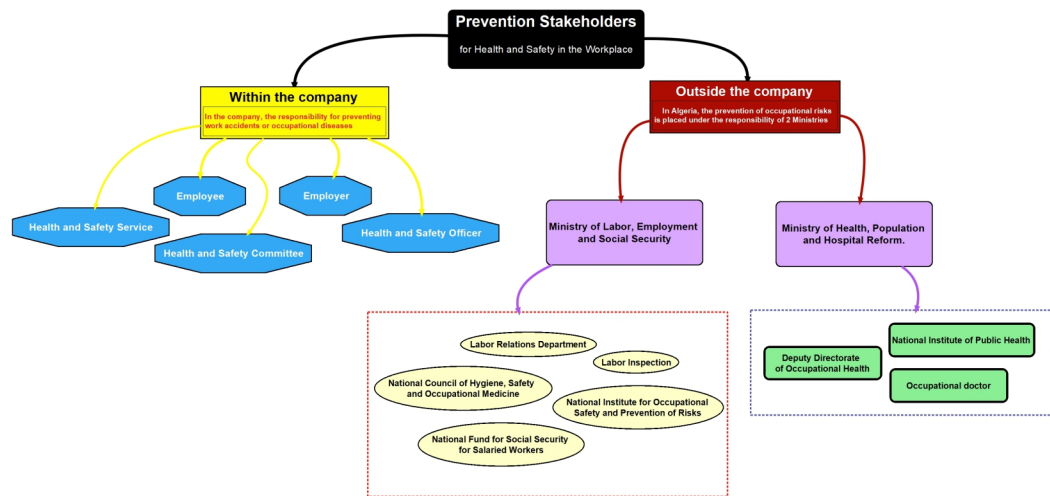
Prevention Stakeholders
for Health and Safety in the Workplace

Within the company
In the company, the responsibility for preventing work accidents or occupational diseases

Employee
Employer
Health and Safety Service
Health and Safety Committee
Health and Safety Officer

Outside the company
In Algeria, the prevention of occupational risks is placed under the responsibility of 2 Ministries

Ministry of Labor, Employment and Social Security

Ministry of Health, Population and Hospital Reform.

Labor Relations Department
Labor Inspection
National Council of Hygiene, Safety and Occupational Medicine
National Institute for Occupational Safety and Prevention of Risks
National Fund for Social Security for Salaried Workers

National Institute of Public Health
Deputy Directorate of Occupational Health
Occupational doctor